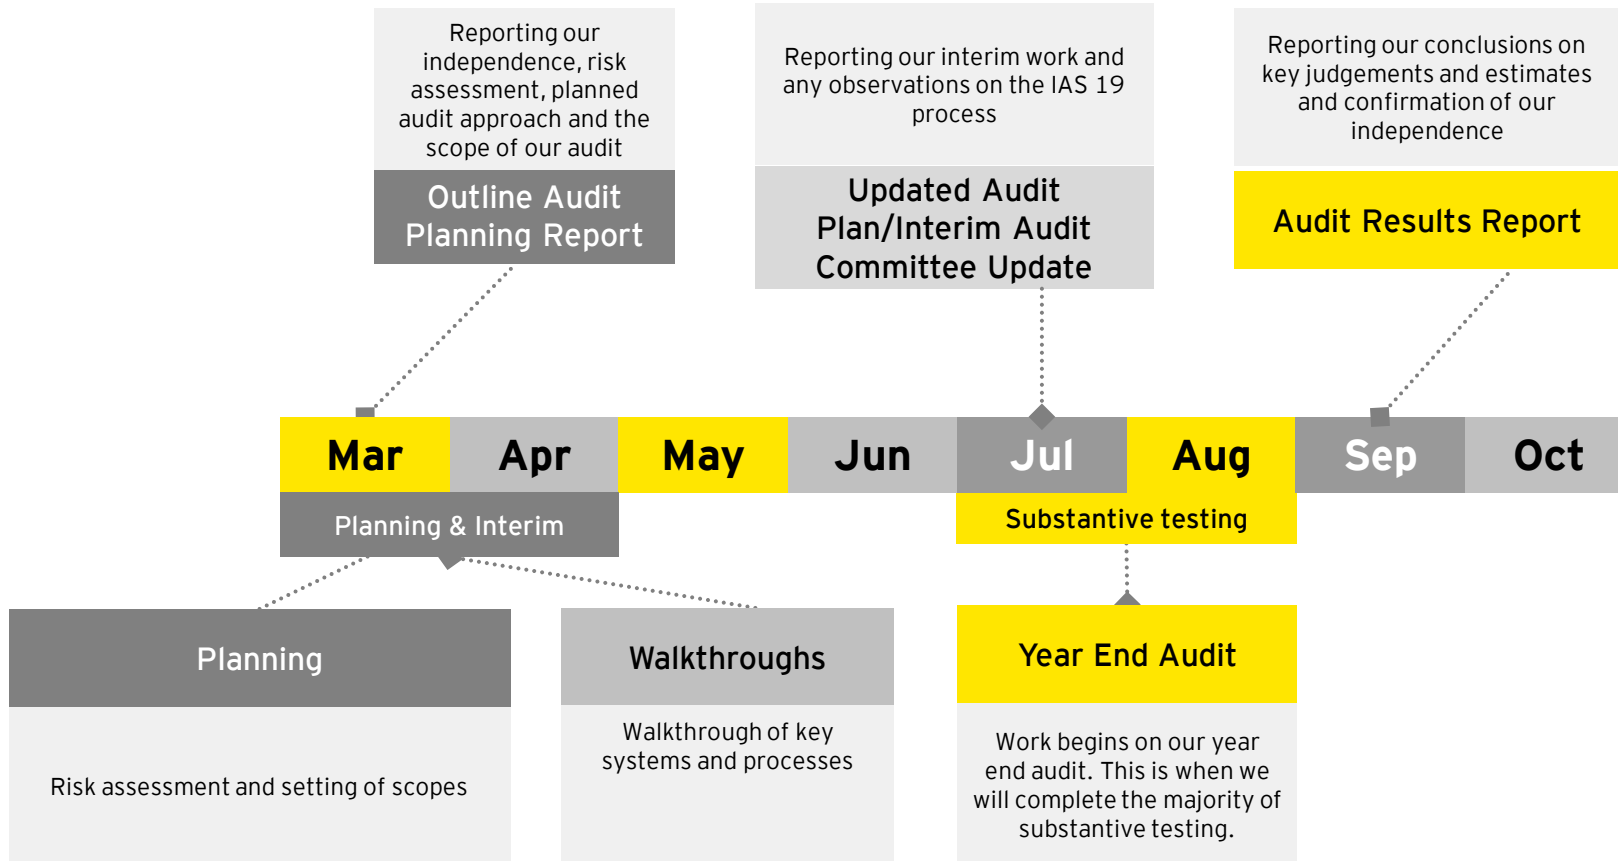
Reporting our independence, risk assessment, planned audit approach and the scope of our audit

Outline Audit Planning Report

Reporting our interim work and any observations on the IAS 19 process

Updated Audit Plan/Interim Audit Committee Update

Reporting our conclusions on key judgements and estimates and confirmation of our independence

Audit Results Report

| Mar | Apr | May | Jun | Jul | Aug | Sep | Oct |
|---|---|---|---|---|---|---|---|

Planning & Interim

Substantive testing

Planning

Risk assessment and setting of scopes

Walkthroughs

Walkthrough of key systems and processes

Year End Audit

Work begins on our year end audit. This is when we will complete the majority of substantive testing.